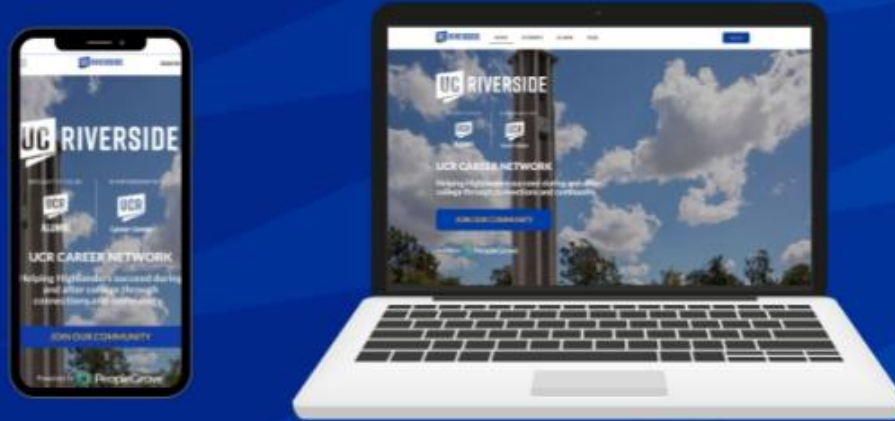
UCR RIVERSIDE

UCR ALUMNI

UCR Career Center

UCR CAREER NETWORK

Helping Highlanders succeed during and after college through connections and community.

JOIN OUR COMMUNITY

Powered by PeopleGrove

UCR RIVERSIDE

UCR CAREER NETWORK

Helping Highlanders succeed during and after college through connections and community.

JOIN OUR COMMUNITY

Powered by PeopleGrove